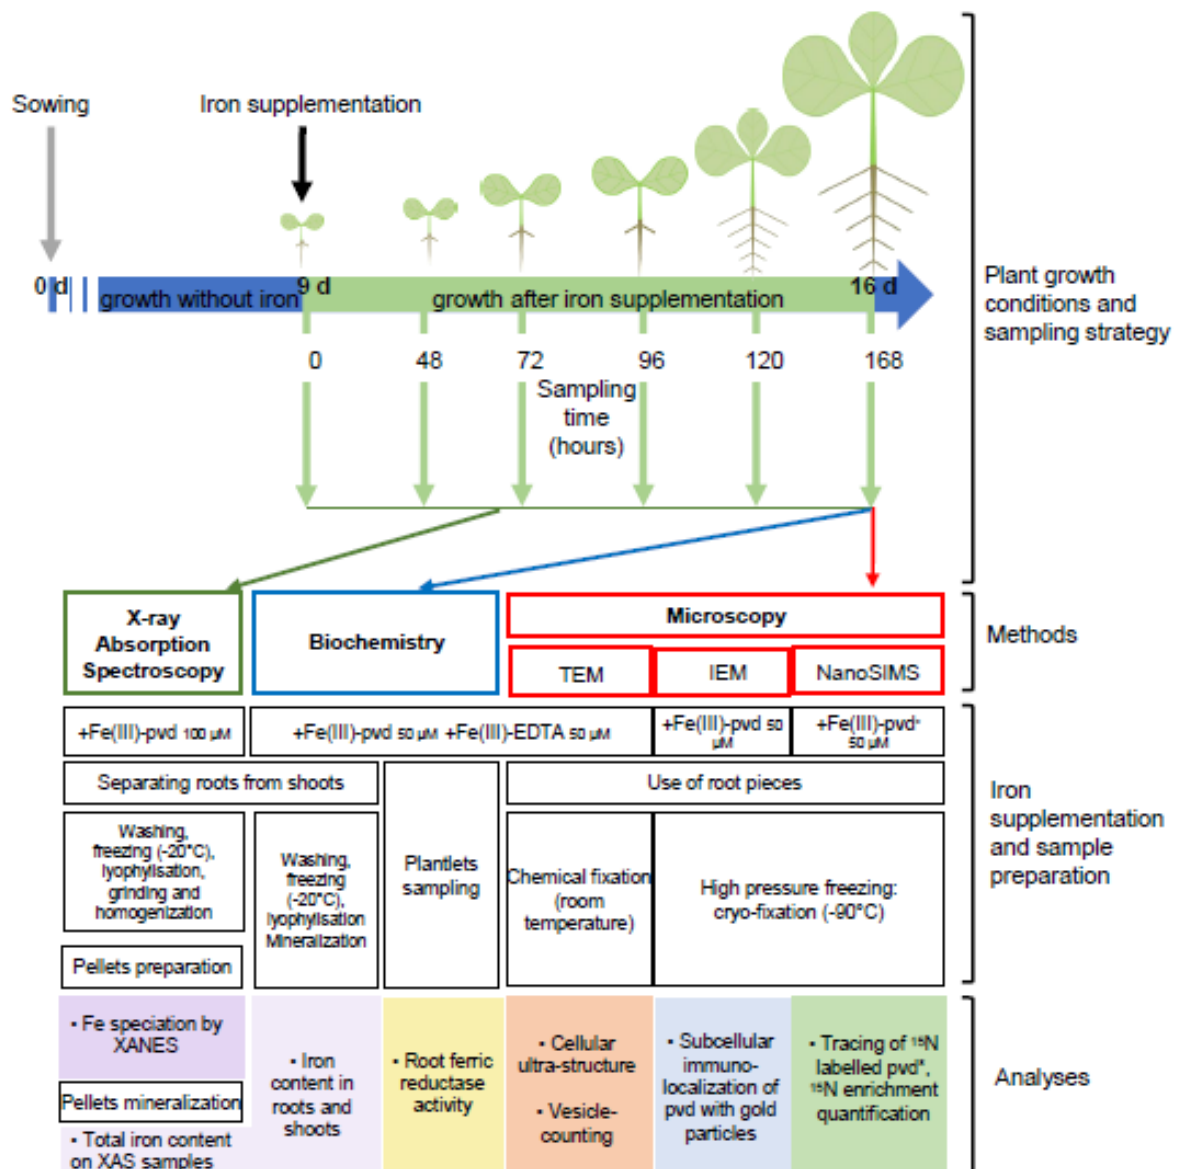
Sowing

Iron supplementation

0 d

growth without iron

9 d

growth after iron supplementation

16 d

0

48

72

96

120

168

Sampling time (hours)

Plant growth conditions and sampling strategy

X-ray Absorption Spectroscopy

Biochemistry

Microscopy

TEM

IEM

NanoSIMS

Methods

+Fe(III)-pvd 100 µM

+Fe(III)-pvd 50 µM +Fe(III)-EDTA 50 µM

+Fe(III)-pvd 50 µM

+Fe(III)-pvd* 50 µM

Separating roots from shoots

Use of root pieces

Washing, freezing (-20°C), lyophylisation, grinding and homogenization

Washing, freezing (-20°C), lyophylisation Mineralization

Plantlets sampling

Chemical fixation (room temperature)

High pressure freezing: cryo-fixation (-90°C)

Pellets preparation

Iron supplementation and sample preparation

• Fe speciation by XANES

Pellets mineralization

• Total iron content on XAS samples

• Iron content in roots and shoots

• Root ferric reductase activity

• Cellular ultra-structure

• Vesicle-counting

• Subcellular immuno-localization of pvd with gold particles

• Tracing of $^{15}N$ labelled pvd*, $^{15}N$ enrichment quantification

Analyses